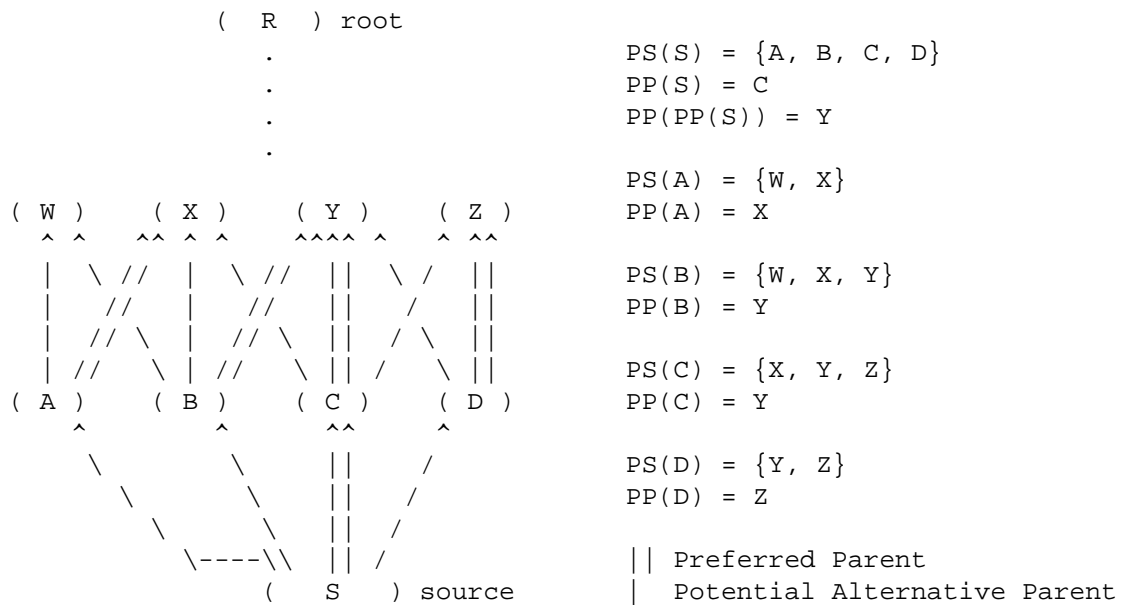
( R ) root

PS(S) = {A, B, C, D}
PP(S) = C
PP(PP(S)) = Y

PS(A) = {W, X}
PP(A) = X

PS(B) = {W, X, Y}
PP(B) = Y

PS(C) = {X, Y, Z}
PP(C) = Y

PS(D) = {Y, Z}
PP(D) = Z

( W ) ( X ) ( Y ) ( Z )

( A ) ( B ) ( C ) ( D )

( S ) source

|| Preferred Parent
| Potential Alternative Parent